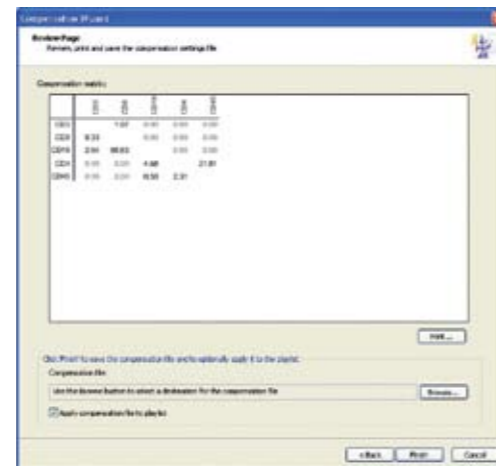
Compensation Wizard

Review Page
Review, print and save the compensation settings file

Compensation matrix

| | CD3 | CD8 | CD19 | CD4 | CD45 |
|---|---|---|---|---|---|
| CD3 | | 7.97 | 0.00 | 0.00 | 0.00 |
| CD8 | 8.23 | | 0.00 | 0.00 | 0.00 |
| CD19 | 2.04 | 98.83 | | 0.00 | 0.00 |
| CD4 | 0.00 | 0.00 | 4.68 | | 21.81 |
| CD45 | 0.00 | 0.00 | 8.58 | 2.31 | |

Print...

Click Finish to save the compensation file and to optionally apply it to the playlist.

Compensation file

Use the Browse button to select a destination for the compensation file

Browse...

Apply compensation file to playlist

< Back Finish Cancel